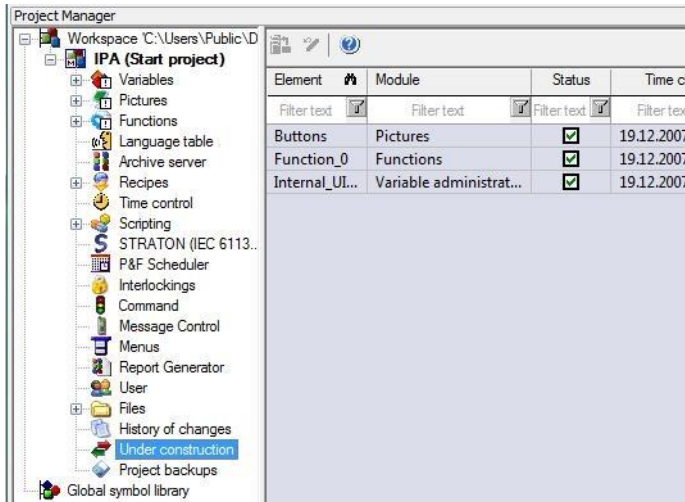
Project Manager

Workspace 'C:\Users\Public\D
IPA (Start project)
Variables
Pictures
Functions
Language table
Archive server
Recipes
Time control
Scripting
STRATON (IEC 6113..
P&F Scheduler
Interlockings
Command
Message Control
Menus
Report Generator
User
Files
History of changes
Under construction
Project backups
Global symbol library

| Element | Module | Status | Time c |
|---|---|---|---|
| Filter text | Filter text | Filter text | Filter tex |
| Buttons | Pictures | ☑ | 19.12.2007 |
| Function_0 | Functions | ☑ | 19.12.2007 |
| Internal_UI... | Variable administrat... | ☑ | 19.12.2007 |